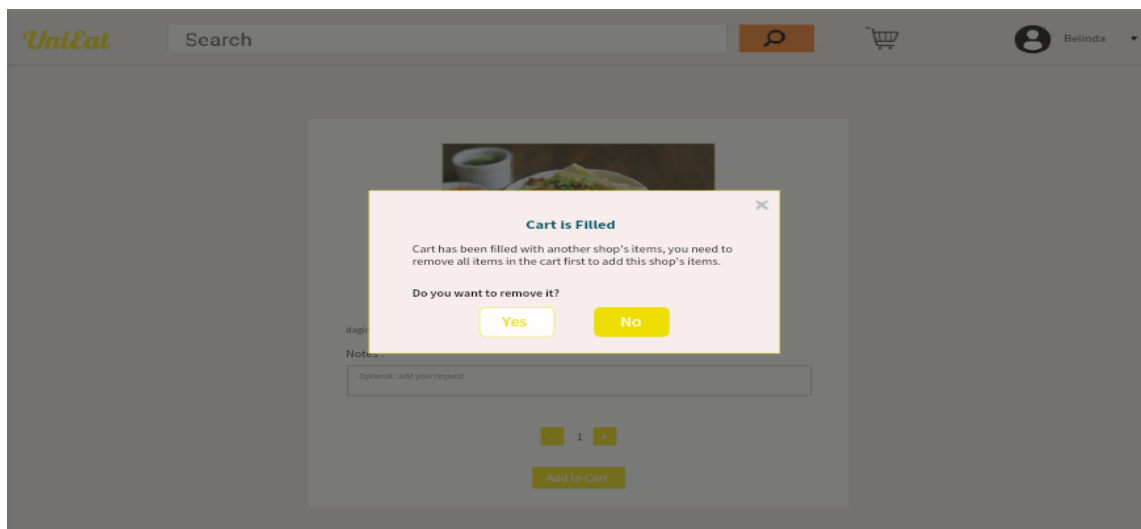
UniEat

Search

Belinda

Cart is Filled

Cart has been filled with another shop's items, you need to remove all items in the cart first to add this shop's items.

Do you want to remove it?

Yes

No

dagi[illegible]

Notes :

Optional : add your request

-

1

+

Add to Cart